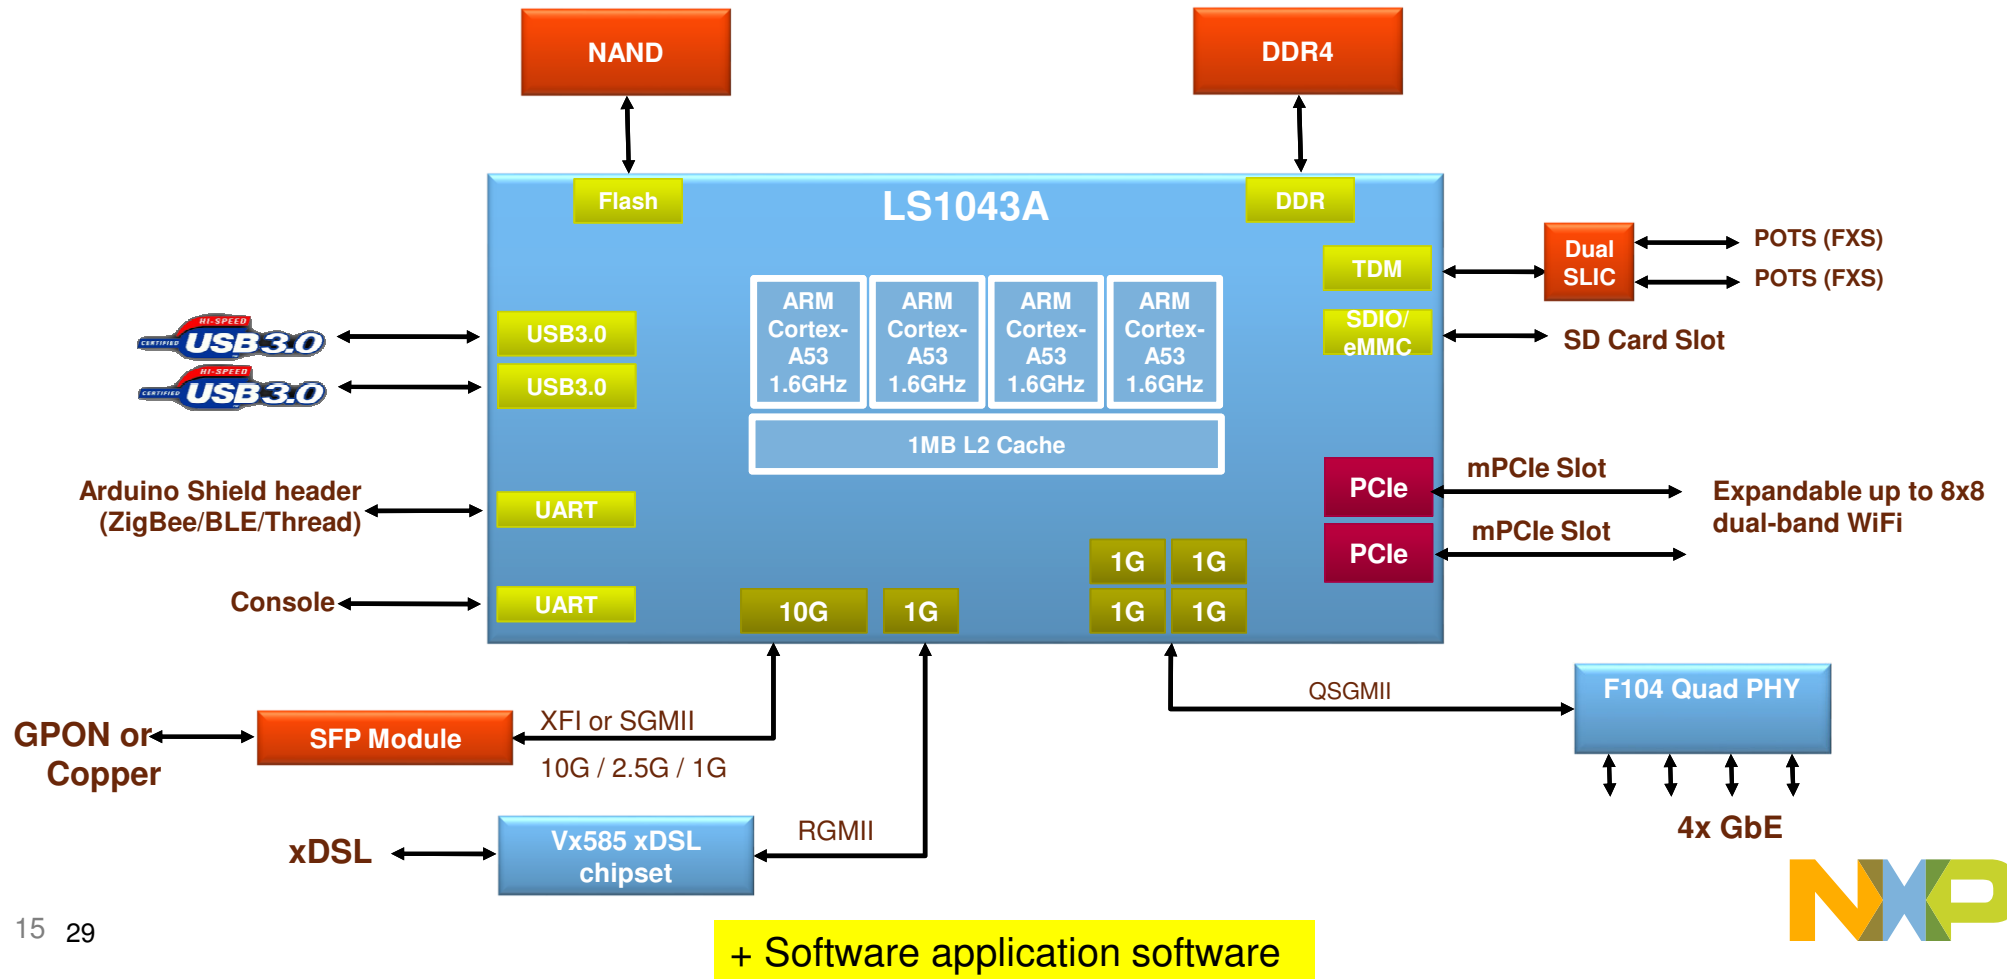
NAND

DDR4

Flash

LS1043A

DDR

TDM

Dual SLIC

POTS (FXS)

POTS (FXS)

SDIO/ eMMC

SD Card Slot

HI-SPEED CERTIFIED USB 3.0

HI-SPEED CERTIFIED USB 3.0

USB3.0

USB3.0

ARM Cortex-A53 1.6GHz

ARM Cortex-A53 1.6GHz

ARM Cortex-A53 1.6GHz

ARM Cortex-A53 1.6GHz

1MB L2 Cache

PCIe

mPCIe Slot

Expandable up to 8x8 dual-band WiFi

PCIe

mPCIe Slot

Arduino Shield header (ZigBee/BLE/Thread)

UART

Console

UART

10G

1G

1G

1G

1G

1G

QSGMII

F104 Quad PHY

GPON or Copper

SFP Module

XFI or SGMII

10G / 2.5G / 1G

4x GbE

xDSL

Vx585 xDSL chipset

RGMII

15 29

+ Software application software

NXP